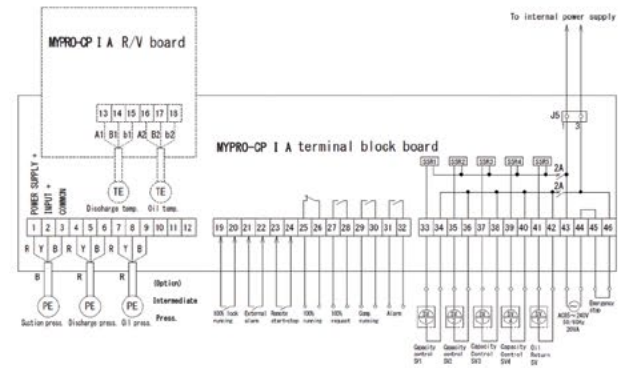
To internal power supply

MYPRO-CP I A R/V board

13 14 15 16 17 18

A1 B1 b1 A2 B2 b2

TE TE

Discharge temp. Oil temp.

MYPRO-CP I A terminal block board

J5

1 3

SSR1 SSR2 SSR3 SSR4 SSR5

2A

2A

POWER SUPPLY +
INPUT +
COMMON

1 2 3 4 5 6 7 8 9 10 11 12

R Y B R Y B R Y B

B B B

PE PE PE

Suction press. Discharge press. Oil press.

(Option)

Intermediate

Press.

19 20 21 22 23 24 25 26 27 28 29 30 31 32

100% lock running

External alarm

Remote start-stop

100% running

100% request

Comp running

Alarm

33 34 35 36 37 38 39 40 41 42 43 44 45 46

SV SV SV SV SV

Capacity control SV1

Capacity control SV2

Capacity Control SV3

Capacity Control SV4

Oil Return SV

AC85~240V 50/60Hz 200A

Emergency stop